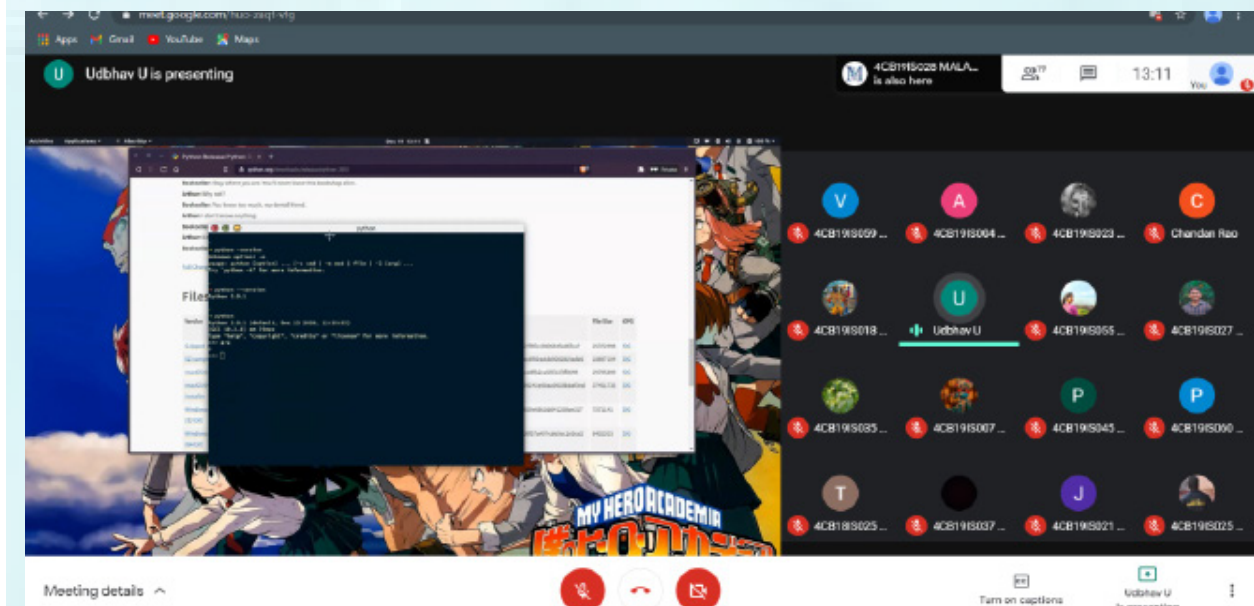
meet.google.com/huo-zaq1-vfg

Apps Gmail YouTube Maps

U Udbhav U is presenting

4CB19IS028 MALA... is also here

13:11

You

Python Release Python 3.9.1

python.org

Bookseller: Okay where you are. You'll never leave the bookshop alive.

Arthur: Why not?

Bookseller: You know too much, my dental friend.

Arthur: I don't know anything.

Files

python

python --version

Python 3.9.1

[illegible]

V 4CB19IS059 ...
A 4CB19IS004 ...
4CB19IS023 ...
C Chandan Rao
4CB19IS018 ...
U Udbhav U
4CB19IS055 ...
4CB19IS027 ...
4CB19IS035 ...
4CB19IS007 ...
P 4CB19IS045 ...
P 4CB19IS060 ...
T 4CB18IS025 ...
4CB19IS037 ...
J 4CB19IS021 ...
4CB19IS025 ...

MY HERO ACADEMIA

Meeting details

Turn on captions

Udbhav U